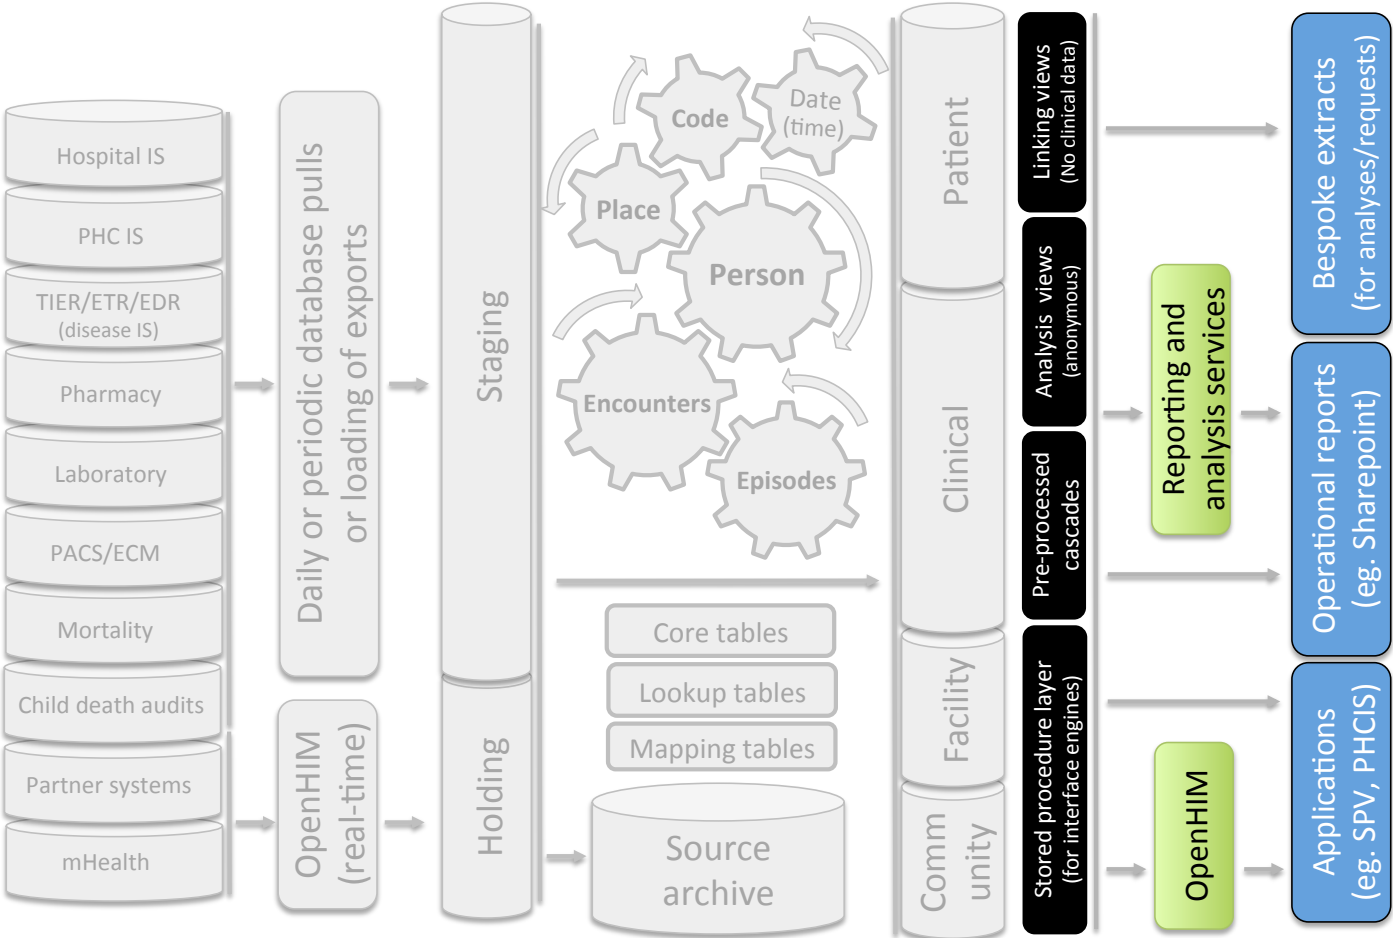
Hospital IS

PHC IS

TIER/ETR/EDR
(disease IS)

Pharmacy

Laboratory

PACS/ECM

Mortality

Child death audits

Partner systems

mHealth

Daily or periodic database pulls or loading of exports

OpenHIM (real-time)

Staging

Holding

Code

Date (time)

Place

Person

Encounters

Episodes

Core tables

Lookup tables

Mapping tables

Source archive

Patient

Clinical

Facility

Comm unity

Linking views (No clinical data)

Analysis views (anonymous)

Pre-processed cascades

Stored procedure layer (for interface engines)

Reporting and analysis services

OpenHIM

Bespoke extracts (for analyses/requests)

Operational reports (eg. Sharepoint)

Applications (eg. SPV, PHCIS)